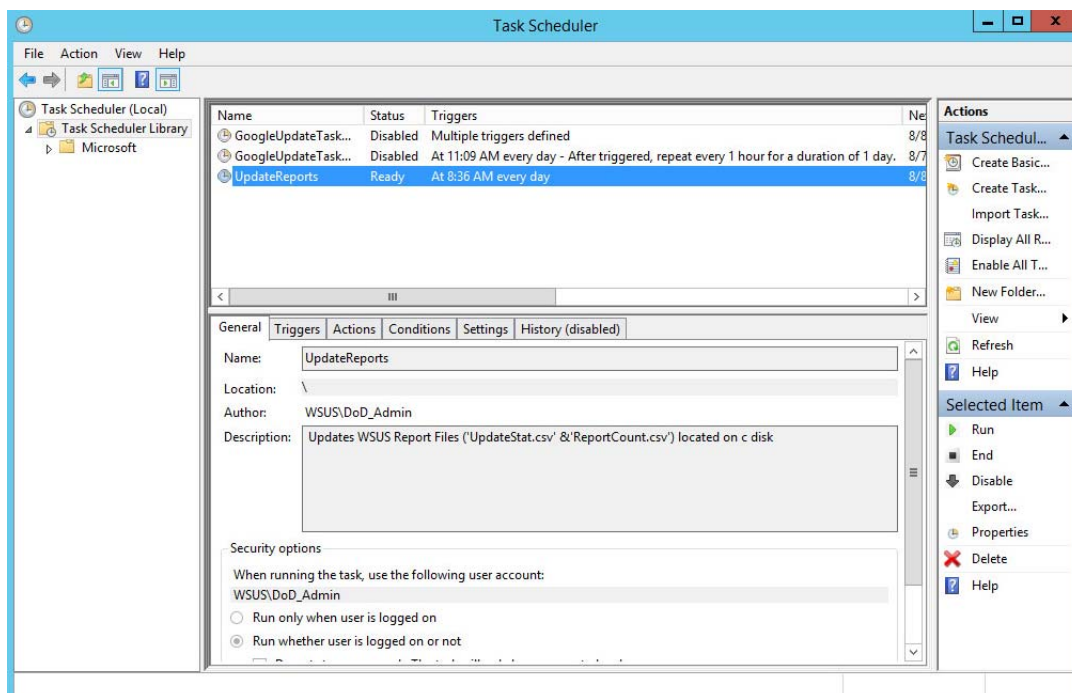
Task Scheduler

File Action View Help

Task Scheduler (Local)
Task Scheduler Library
Microsoft

| Name | Status | Triggers | Ne |
|---|---|---|---|
| GoogleUpdateTask... | Disabled | Multiple triggers defined | 8/8 |
| GoogleUpdateTask... | Disabled | At 11:09 AM every day - After triggered, repeat every 1 hour for a duration of 1 day. | 8/7 |
| UpdateReports | Ready | At 8:36 AM every day | 8/8 |

General | Triggers | Actions | Conditions | Settings | History (disabled)

Name: UpdateReports

Location: \

Author: WSUS\DoD_Admin

Description: Updates WSUS Report Files ('UpdateStat.csv' &'ReportCount.csv') located on c disk

Security options

When running the task, use the following user account:
WSUS\DoD_Admin

Run only when user is logged on

Run whether user is logged on or not

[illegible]

Actions
Task Schedul...
Create Basic...
Create Task...
Import Task...
Display All R...
Enable All T...
New Folder...
View
Refresh
Help

Selected Item
Run
End
Disable
Export...
Properties
Delete
Help